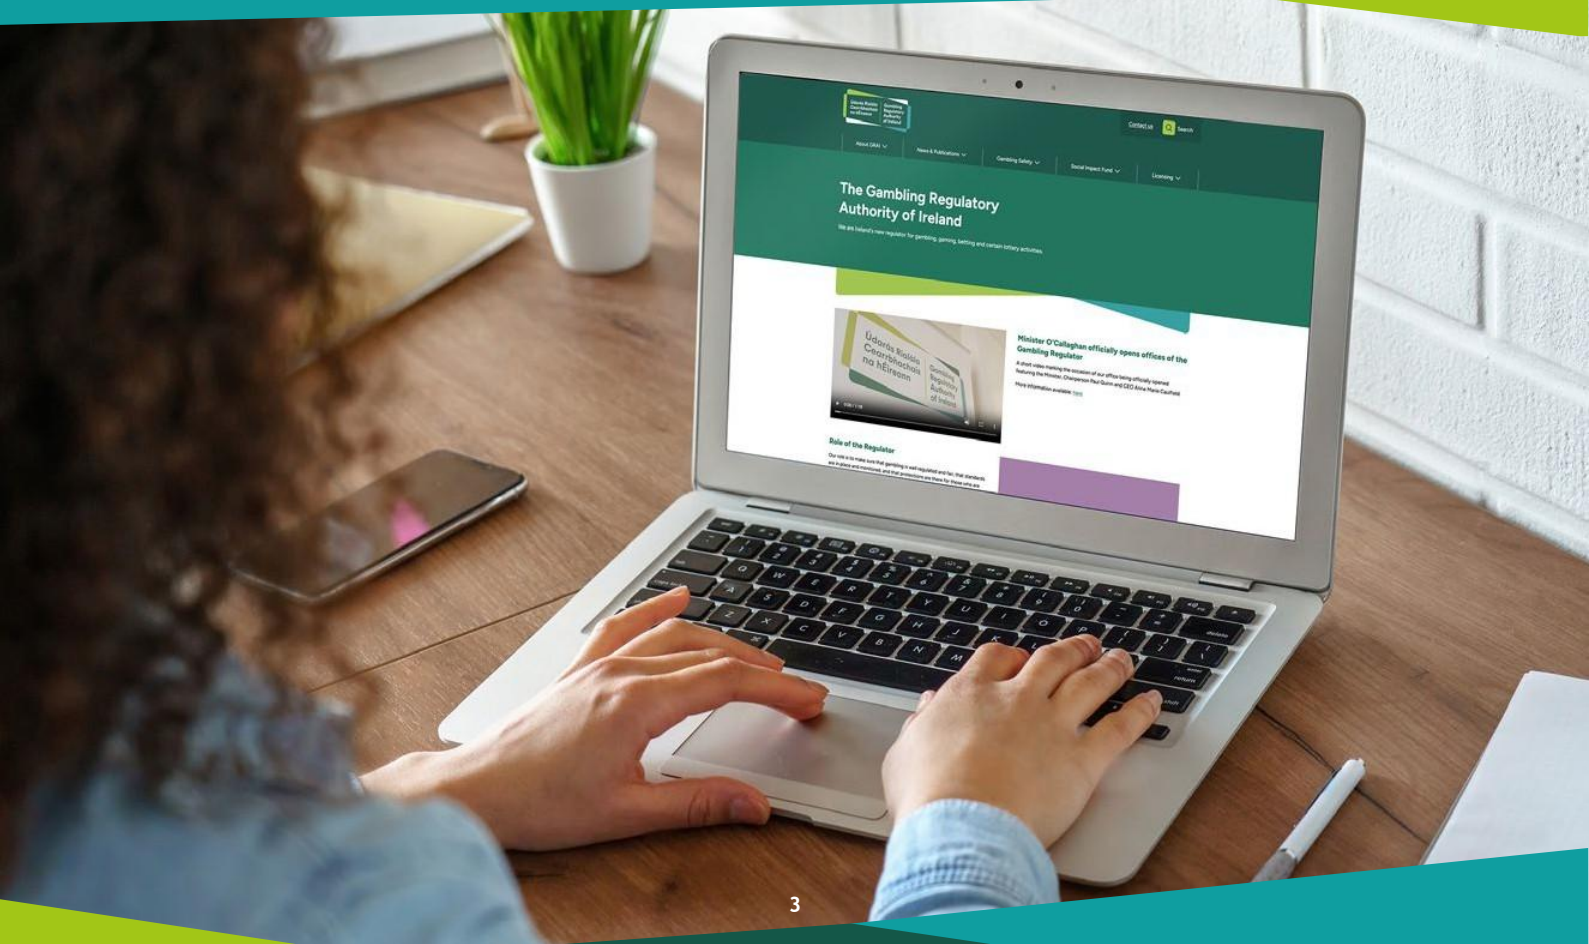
Údarás Rialála Cearrbhachais na hÉireann

Gambling Regulatory Authority of Ireland

Contact us

Search

About GRAI

News & Publications

Gambling Safety

Social Impact Fund

Licensing

The Gambling Regulatory Authority of Ireland

We are Ireland's new regulator for gambling, gaming, betting and certain lottery activities.

Údarás Rialála Cearrbhachais na hÉireann

Gambling Regulatory Authority of Ireland

Minister O'Callaghan officially opens offices of the Gambling Regulator

A short video marking the occasion of our office being officially opened featuring the Minister, Chairperson Paul Quinn and CEO Anne Marie Caulfield

More information available here

Role of the Regulator

Our role is to make sure that gambling is well regulated and fair, that standards are in place and monitored, and that protections are there for those who are

3